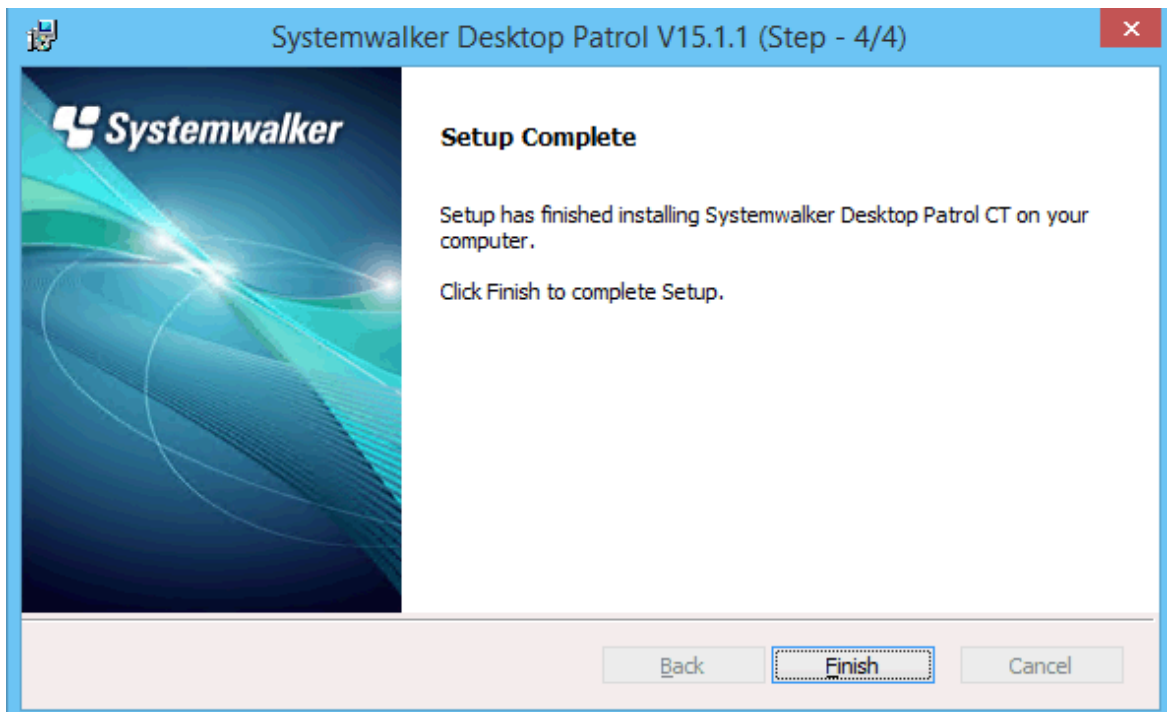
Systemwalker Desktop Patrol V15.1.1 (Step - 4/4)

Systemwalker

Setup Complete

Setup has finished installing Systemwalker Desktop Patrol CT on your computer.

Click Finish to complete Setup.

Back

Finish

Cancel